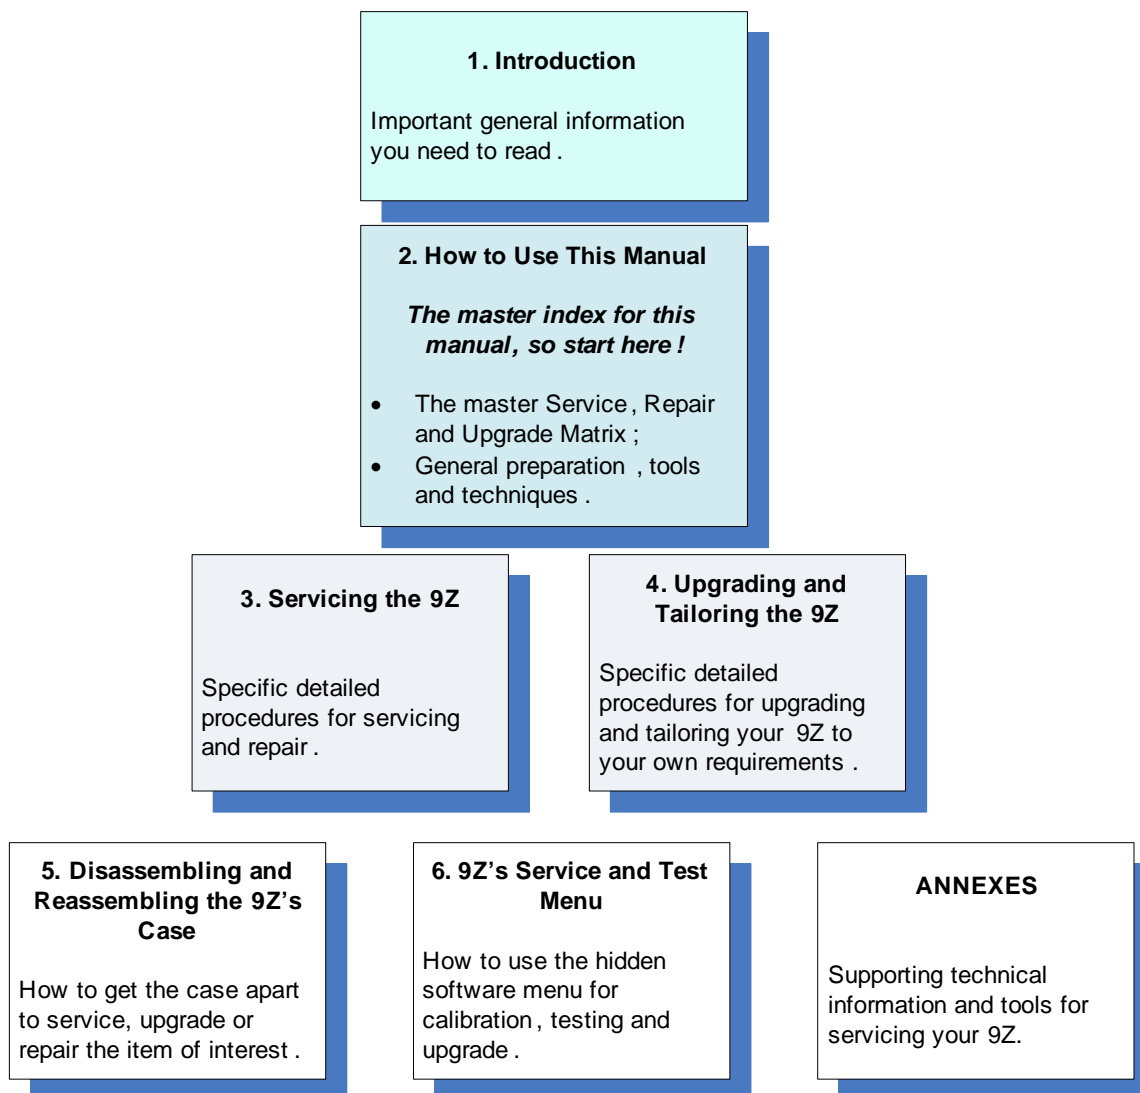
**1. Introduction**

Important general information you need to read .

**2. How to Use This Manual**

***The master index for this manual, so start here !***

- The master Service, Repair and Upgrade Matrix ;
- General preparation , tools and techniques .

**3. Servicing the 9Z**

Specific detailed procedures for servicing and repair .

**4. Upgrading and Tailoring the 9Z**

Specific detailed procedures for upgrading and tailoring your 9Z to your own requirements .

**5. Disassembling and Reassembling the 9Z's Case**

How to get the case apart to service, upgrade or repair the item of interest .

**6. 9Z's Service and Test Menu**

How to use the hidden software menu for calibration , testing and upgrade .

**ANNEXES**

Supporting technical information and tools for servicing your 9Z.